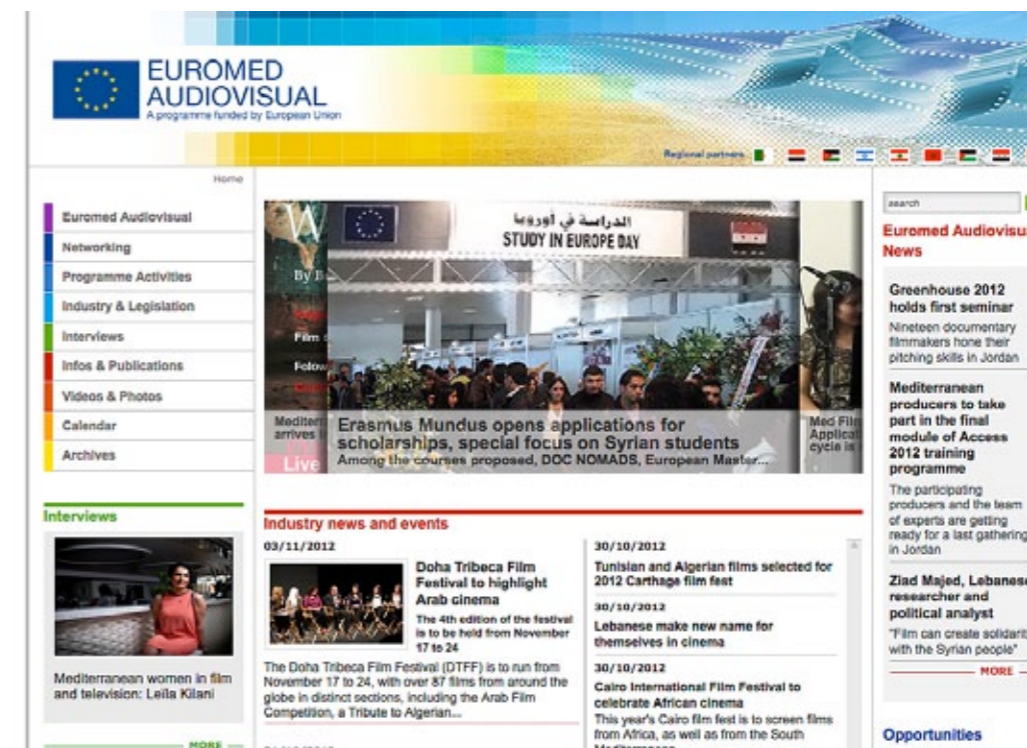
EUROMED AUDIOVISUAL
A programme funded by European Union

Regional partners

Home

Euromed Audiovisual
Networking
Programme Activities
Industry & Legislation
Interviews
Infos & Publications
Videos & Photos
Calendar
Archives

Interviews

Mediterranean women in film and television: Leila Kilani

MORE

الدراسة في أوروبا
STUDY IN EUROPE DAY

Erasmus Mundus opens applications for scholarships, special focus on Syrian students
Among the courses proposed, DOC NOMADS, European Master...

Mediter arrives

Med Fil Applica cycle is

Live

Industry news and events

03/11/2012

Doha Tribeca Film Festival to highlight Arab cinema
The 4th edition of the festival is to be held from November 17 to 24

The Doha Tribeca Film Festival (DTFF) is to run from November 17 to 24, with over 87 films from around the globe in distinct sections, including the Arab Film Competition, a Tribute to Algerian...

30/10/2012
Tunisian and Algerian films selected for 2012 Carthage film fest

30/10/2012
Lebanese make new name for themselves in cinema

30/10/2012
Cairo International Film Festival to celebrate African cinema
This year's Cairo film fest is to screen films from Africa, as well as from the South

search

Euromed Audiovisu News

Greenhouse 2012 holds first seminar
Nineteen documentary filmmakers hone their pitching skills in Jordan

Mediterranean producers to take part in the final module of Access 2012 training programme
The participating producers and the team of experts are getting ready for a last gathering in Jordan

Ziad Majed, Lebanese researcher and political analyst
"Film can create solidarit with the Syrian people"

MORE

Opportunities